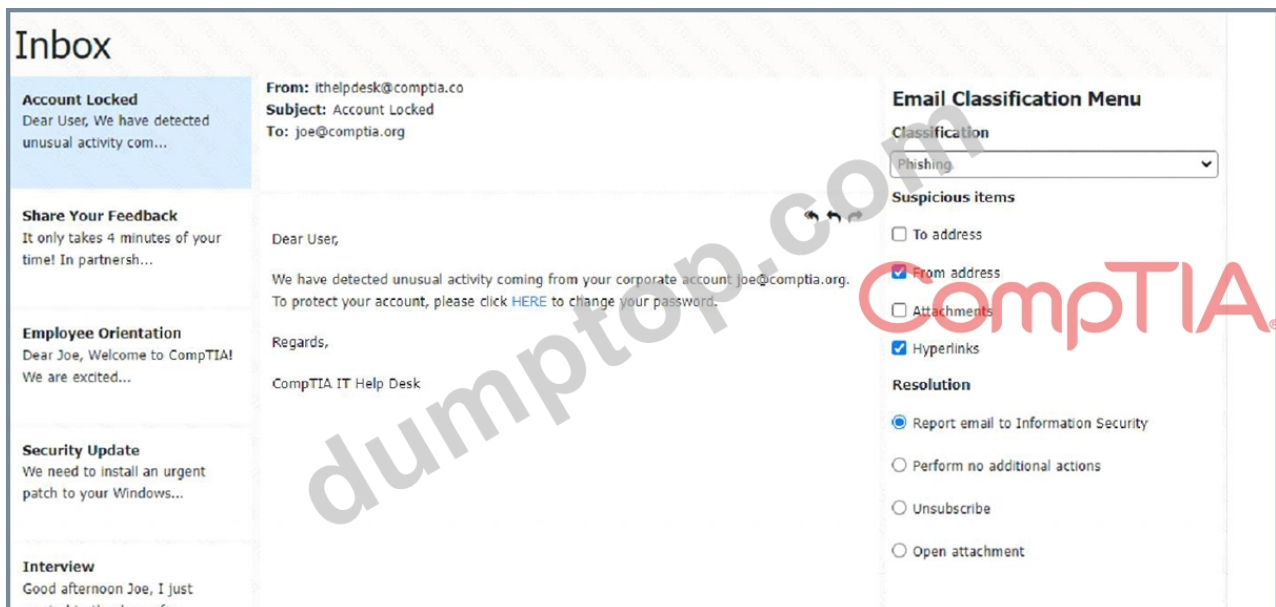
Inbox

**Account Locked**
Dear User, We have detected unusual activity com...

**Share Your Feedback**
It only takes 4 minutes of your time! In partnersh...

**Employee Orientation**
Dear Joe, Welcome to CompTIA! We are excited...

**Security Update**
We need to install an urgent patch to your Windows...

**Interview**
Good afternoon Joe, I just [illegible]

**From:** ithelpdesk@comptia.co
**Subject:** Account Locked
**To:** joe@comptia.org

Dear User,

We have detected unusual activity coming from your corporate account joe@comptia.org. To protect your account, please click HERE to change your password.

Regards,

CompTIA IT Help Desk

dumptop.com

**Email Classification Menu**

**Classification**
Phishing

**Suspicious items**
☐ To address
☑ From address
☐ Attachments
☑ Hyperlinks

**Resolution**
◉ Report email to Information Security
○ Perform no additional actions
○ Unsubscribe
○ Open attachment

CompTIA